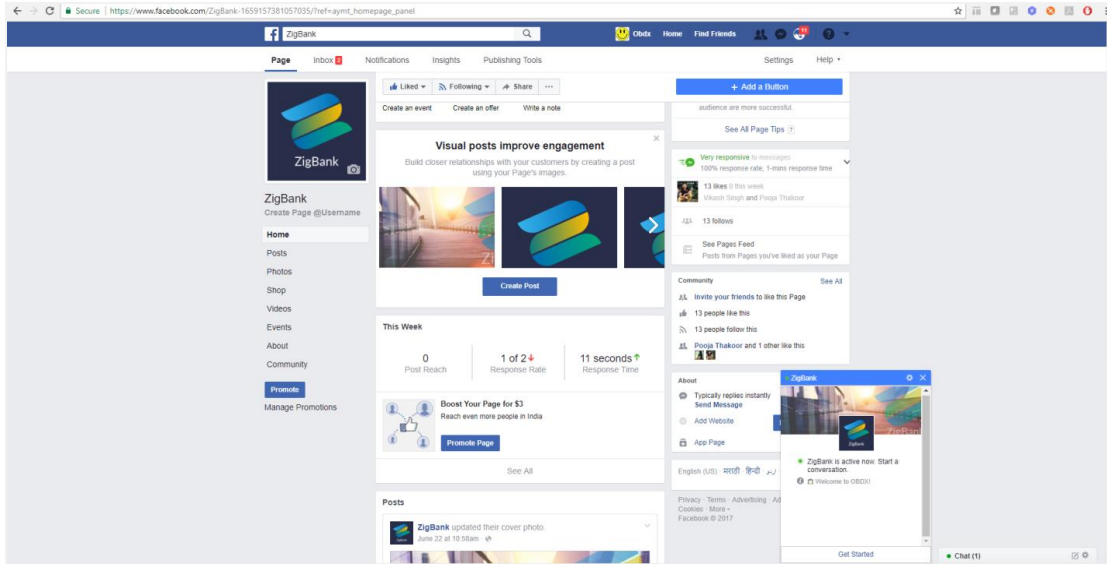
Secure | https://www.facebook.com/ZigBank-1659157381057035/?ref=aymt_homepage_panel

ZigBank

Obdx Home Find Friends

Page Inbox 3 Notifications Insights Publishing Tools Settings Help

ZigBank

ZigBank
Create Page @Username

Home
Posts
Photos
Shop
Videos
Events
About
Community

Promote
Manage Promotions

Liked Following Share ···

Create an event Create an offer Write a note

Visual posts improve engagement
Build closer relationships with your customers by creating a post using your Page's images.

Create Post

This Week

| 0 | 1 of 2 | 11 seconds |
|---|---|---|
| Post Reach | Response Rate | Response Time |

Boost Your Page for $3
Reach even more people in India

Promote Page

See All

Posts

ZigBank updated their cover photo.
June 22 at 10:58am

+ Add a Button

audience are more successful.

See All Page Tips

Very responsive to messages
100% response rate, 1-mins response time

13 likes 0 this week
Vikash Singh and Pooja Thakour

13 follows

See Pages Feed
Posts from Pages you've liked as your Page

Community See All
Invite your friends to like this Page
13 people like this
13 people follow this
Pooja Thakoor and 1 other like this

About
Typically replies instantly
Send Message
Add Website
App Page

English (US) मराठी हिन्दी

Privacy · Terms · Advertising · Ad
Cookies · More
Facebook © 2017

ZigBank
ZigBank
ZigBank is active now. Start a conversation.
Welcome to OBDX!
Get Started

Chat (1)